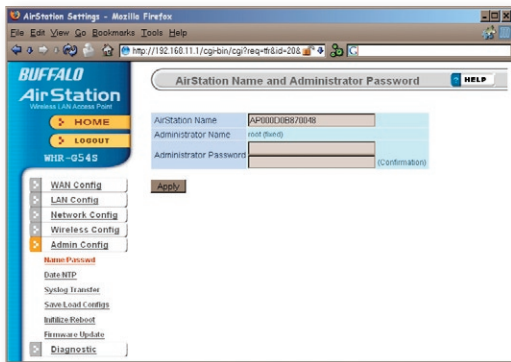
AirStation Settings - Mozilla Firefox

File Edit View Go Bookmarks Tools Help

http://192.168.11.1/cgi-bin/cgi?req=frm&id=208

BUFFALO
AirStation
Wireless LAN Access Point

HOME
LOGOUT
WHR-G54S

WAN Config
LAN Config
Network Config
Wireless Config
Admin Config
Name Passwd
Date NTP
Syslog Transfer
Save Load Configs
Initialize Reboot
Firmware Update
Diagnostic

AirStation Name and Administrator Password

HELP

| AirStation Name | AP000D0B870048 |
|---|---|
| Administrator Name | root (fixed) |
| Administrator Password | (Confirmation) |

Apply